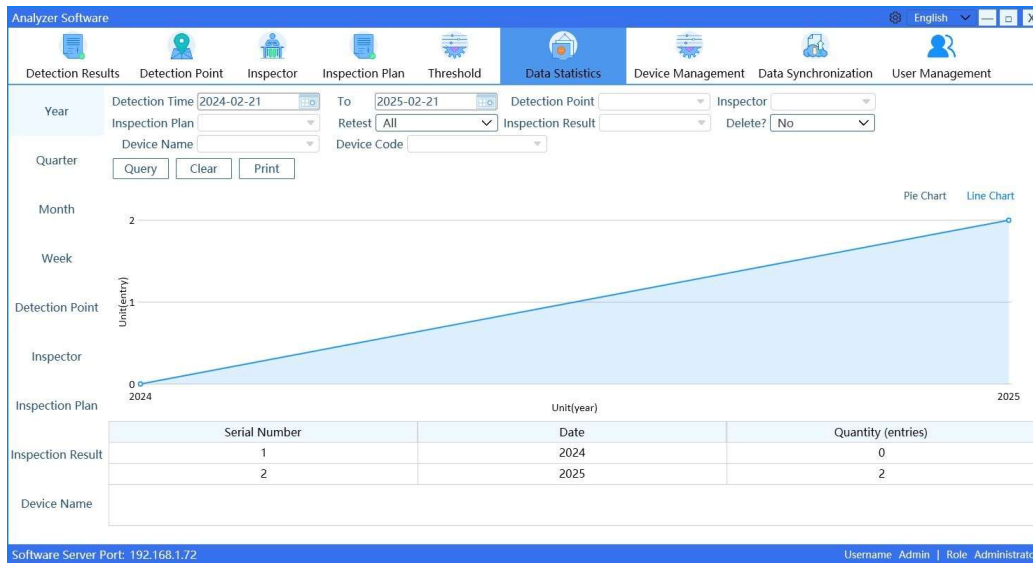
Analyzer Software

English

Detection Results
Detection Point
Inspector
Inspection Plan
Threshold
Data Statistics
Device Management
Data Synchronization
User Management

Year
Quarter
Month
Week
Detection Point
Inspector
Inspection Plan
Inspection Result
Device Name

Detection Time 2024-02-21 To 2025-02-21 Detection Point Inspector
Inspection Plan Retest All Inspection Result Delete? No
Device Name Device Code
Query Clear Print

Pie Chart Line Chart

2
1
0
Unit(entry)
2024
2025
Unit(year)

| Serial Number | Date | Quantity (entries) |
|---|---|---|
| 1 | 2024 | 0 |
| 2 | 2025 | 2 |

Software Server Port: 192.168.1.72
Username Admin | Role Administrato